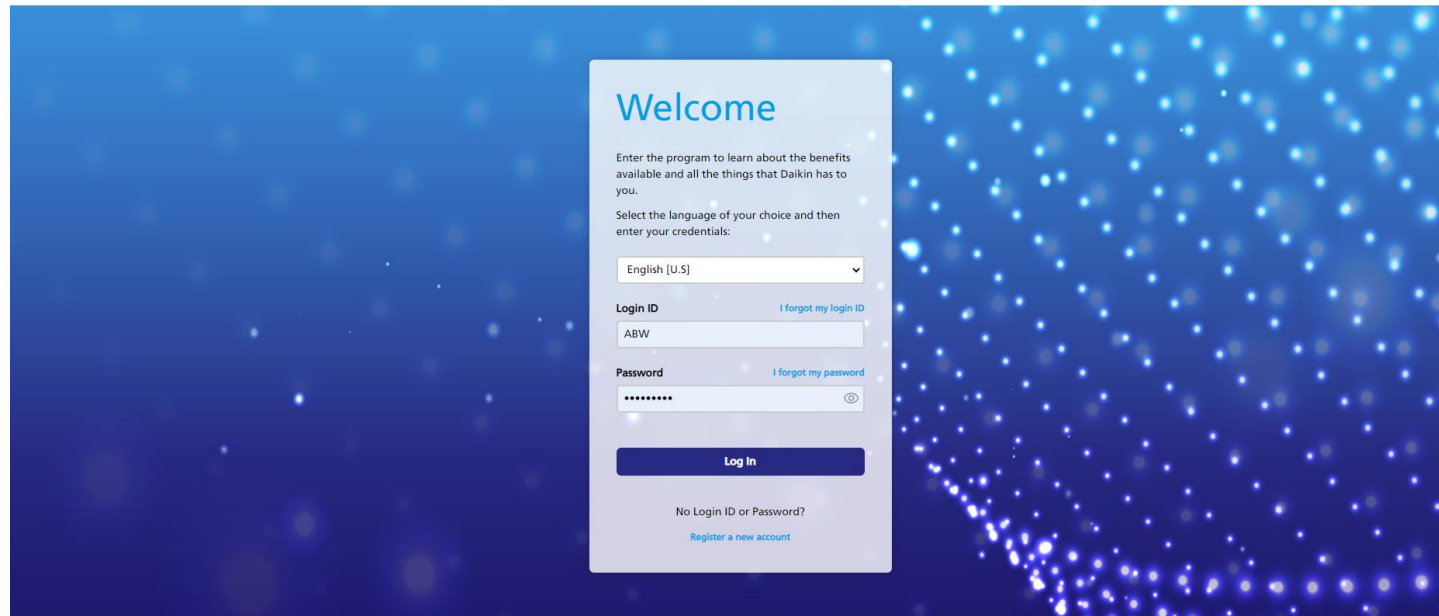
Welcome

Enter the program to learn about the benefits available and all the things that Daikin has to you.

Select the language of your choice and then enter your credentials:

English [U.S]

Login ID
I forgot my login ID
ABW

Password
I forgot my password
•••••••••

Log In

No Login ID or Password?

Register a new account